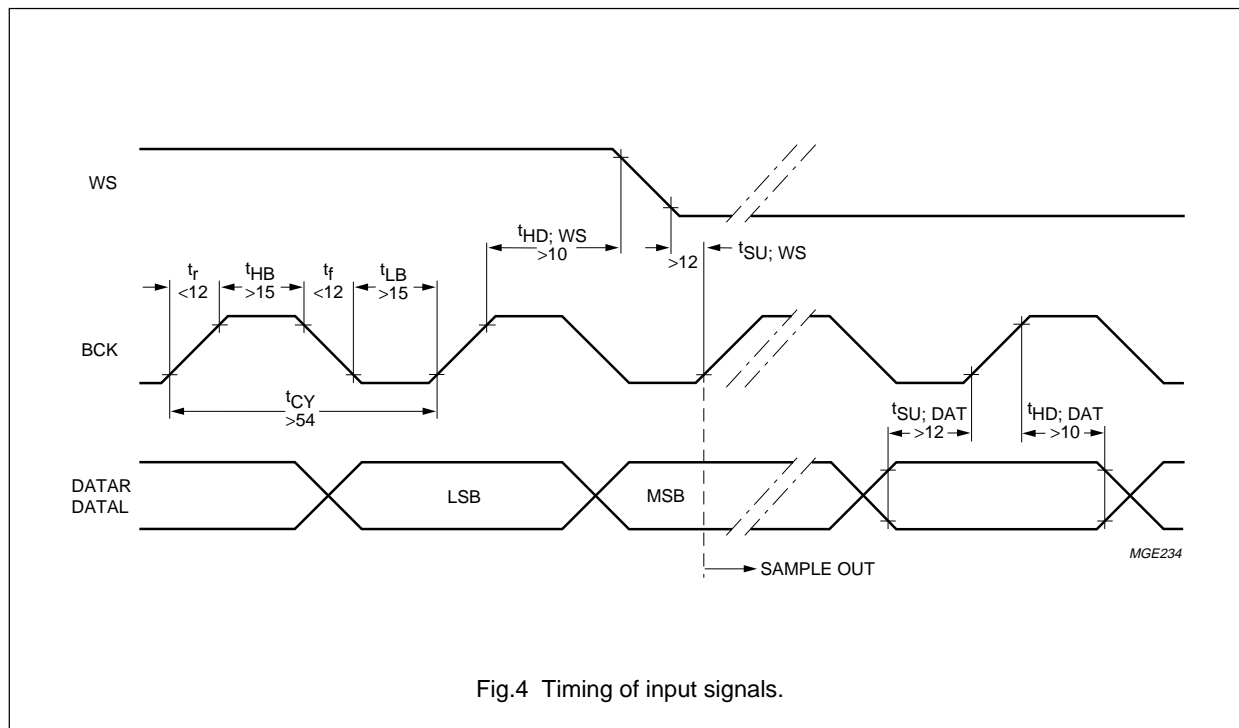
WS

$t_{HD; WS}$
>10

>12

$t_{SU; WS}$

$t_r$
<12

$t_{HB}$
>15

$t_f$
<12

$t_{LB}$
>15

BCK

$t_{CY}$
>54

$t_{SU; DAT}$
>12

$t_{HD; DAT}$
>10

DATAR
DATAL

LSB

MSB

MGE234

SAMPLE OUT

Fig.4 Timing of input signals.